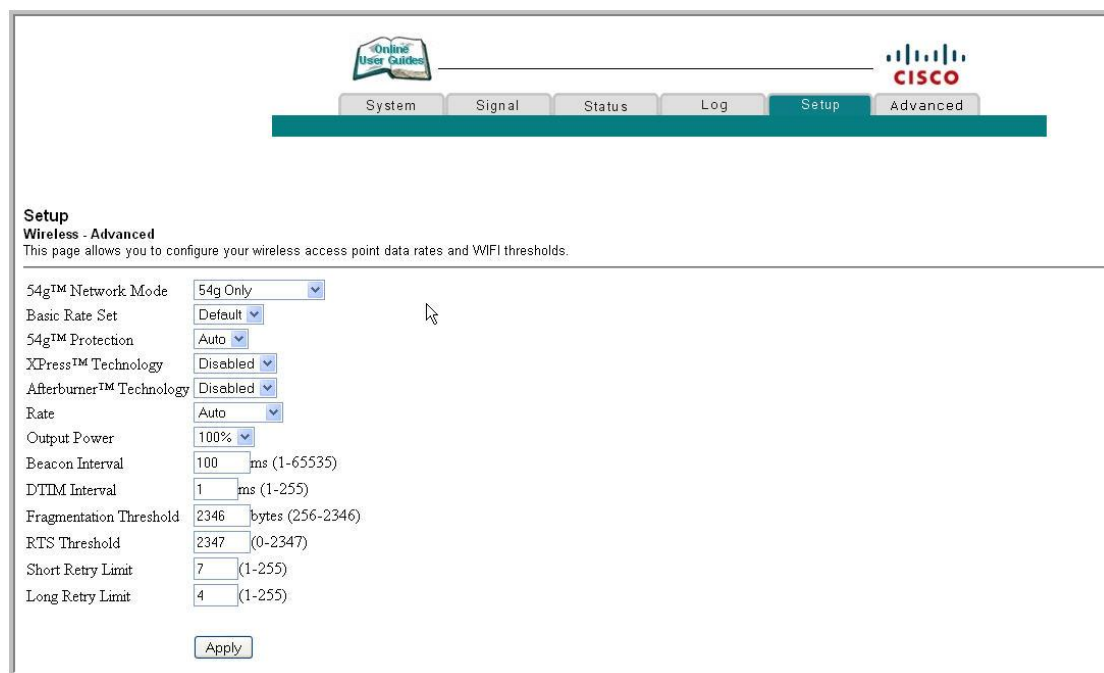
Online User Guides

CISCO

System | Signal | Status | Log | Setup | Advanced

Setup
Wireless - Advanced
This page allows you to configure your wireless access point data rates and WIFI thresholds.

| | |
|---|---|
| 54g™ Network Mode | 54g Only |
| Basic Rate Set | Default |
| 54g™ Protection | Auto |
| XPress™ Technology | Disabled |
| Afterburner™ Technology | Disabled |
| Rate | Auto |
| Output Power | 100% |
| Beacon Interval | 100 ms (1-65535) |
| DTIM Interval | 1 ms (1-255) |
| Fragmentation Threshold | 2346 bytes (256-2346) |
| RTS Threshold | 2347 (0-2347) |
| Short Retry Limit | 7 (1-255) |
| Long Retry Limit | 4 (1-255) |

Apply